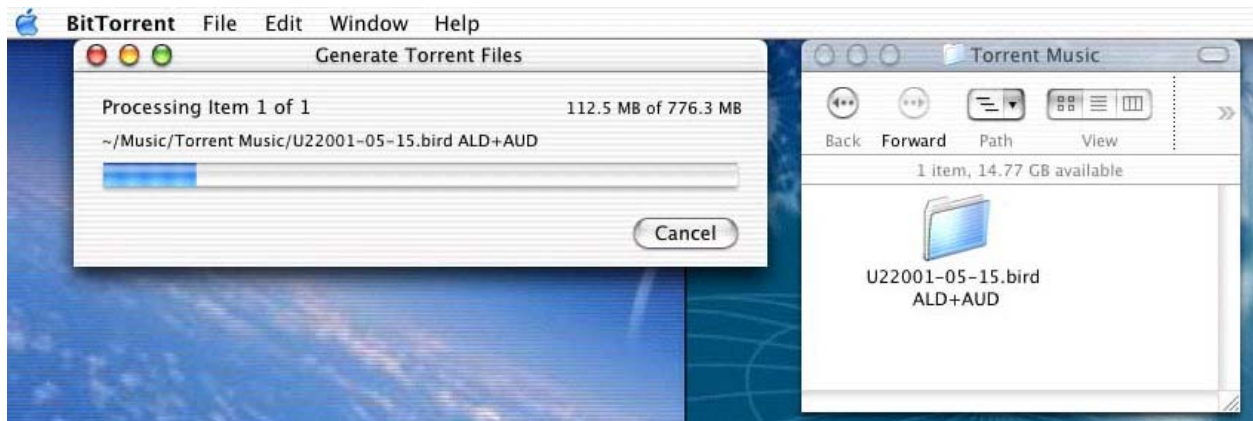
BitTorrent File Edit Window Help

Generate Torrent Files

Processing Item 1 of 1

112.5 MB of 776.3 MB

~/Music/Torrent Music/U22001-05-15.bird ALD+AUD

Cancel

Torrent Music

Back Forward Path View

1 item, 14.77 GB available

U22001-05-15.bird ALD+AUD